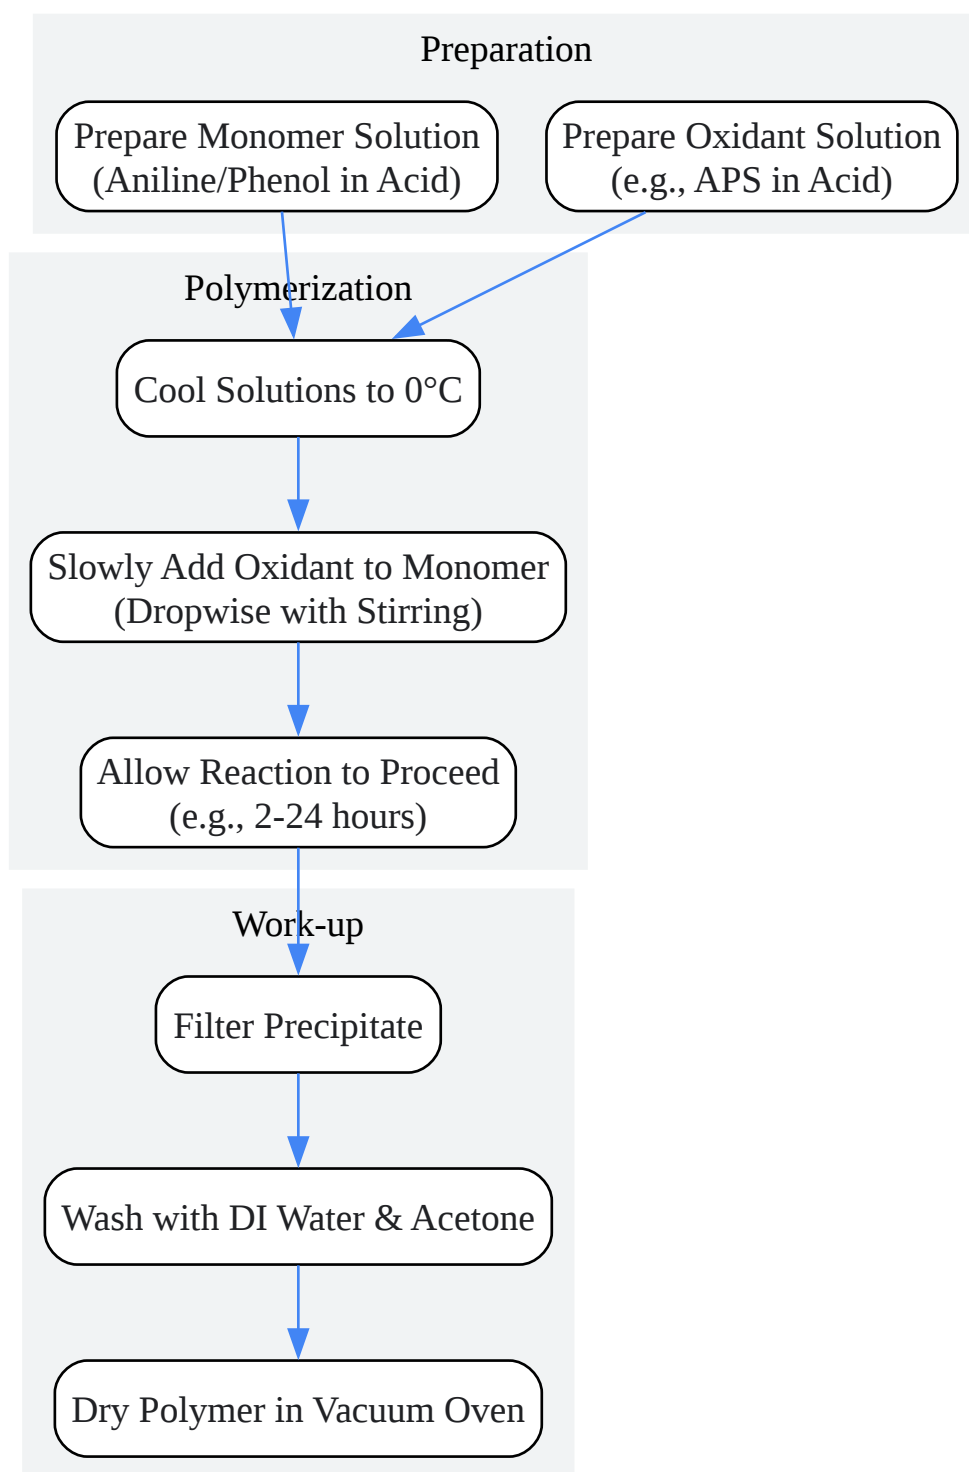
Preparation

Prepare Monomer Solution (Aniline/Phenol in Acid)

Prepare Oxidant Solution (e.g., APS in Acid)

Polymerization

Cool Solutions to 0°C

Slowly Add Oxidant to Monomer (Dropwise with Stirring)

Allow Reaction to Proceed (e.g., 2-24 hours)

Work-up

Filter Precipitate

Wash with DI Water & Acetone

Dry Polymer in Vacuum Oven